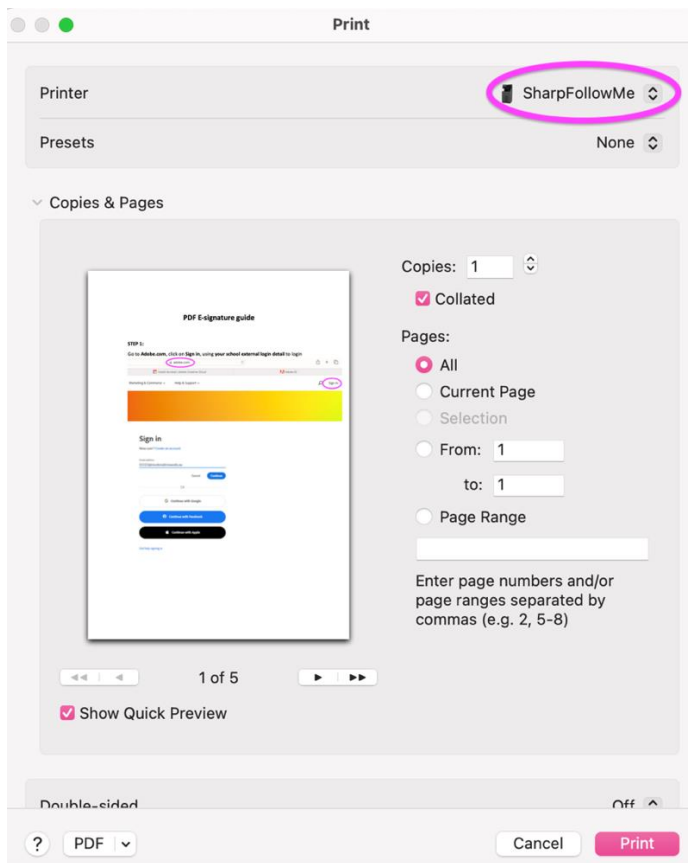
Print

Printer SharpFollowMe

Presets None

Copies & Pages

PDF E-signature guide

STEP 1:

Go to Adobe.com, click on Sign in, using your school external login detail to login

Sign in

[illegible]

Copies: 1

Collated

Pages:

All

Current Page

Selection

From: 1

to: 1

Page Range

Enter page numbers and/or page ranges separated by commas (e.g. 2, 5-8)

1 of 5

Show Quick Preview

Double-sided Off

? PDF Cancel Print